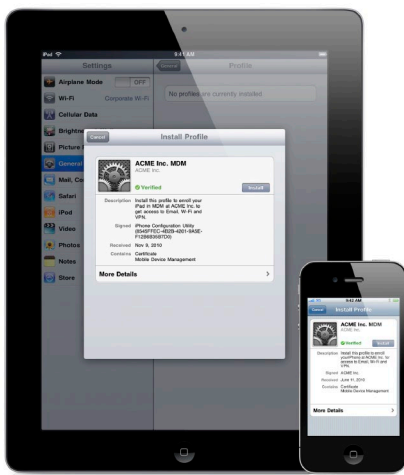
iPad
9:41 AM
Settings
General
Profile
Airplane Mode
OFF
Wi-Fi
Corporate Wi-Fi
Cellular Data
Brightness
Picture Frame
General
Mail, Contacts
Safari
iPod
Video
Photos
Notes
Store
No profiles are currently installed

Cancel
Install Profile
ACME Inc. MDM
ACME Inc.
Verified
Install
Description
Install this profile to enroll your iPad in MDM at ACME Inc. to get access to Email, Wi-Fi and VPN.
Signed
iPhone Configuration Utility (654EFFEC-4B29-4001-9A5E-F1286839B7D0)
Received
Nov 9, 2010
Contains
Certificate
Mobile Device Management
More Details

9:42 AM
Cancel
Install Profile
ACME Inc. MDM
ACME Inc.
Verified
Install
Description
Install this profile to enroll your iPhone in MDM at ACME Inc. to access to Email, Wi-Fi and VPN.
Signed
ACME Inc.
Received
June 11, 2010
Contains
Certificate
Mobile Device Management
More Details